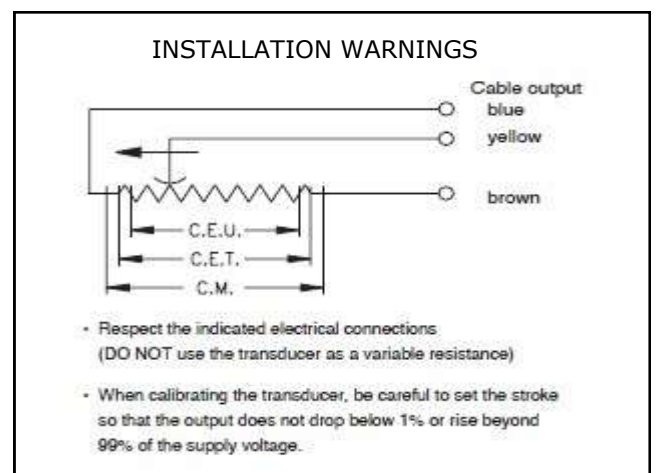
INSTALLATION WARNINGS

Cable output
blue
yellow
brown

C.E.U.
C.E.T.
C.M.

- Respect the indicated electrical connections (DO NOT use the transducer as a variable resistance)

- When calibrating the transducer, be careful to set the stroke so that the output does not drop below 1% or rise beyond 99% of the supply voltage.